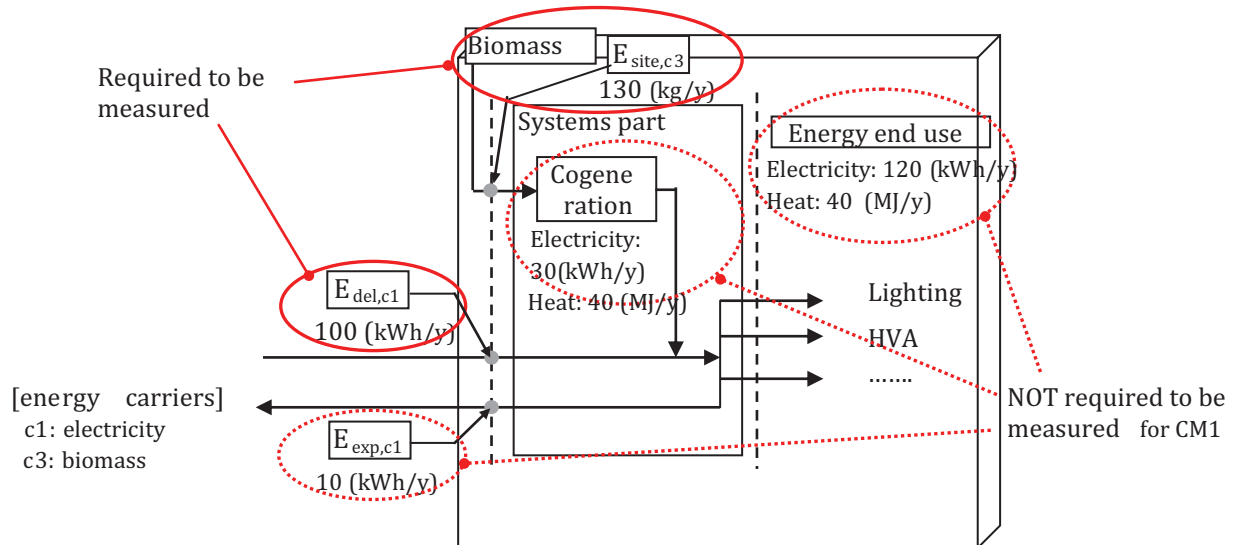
Required to be measured

Biomass

$E_{site,c3}$

130 (kg/y)

Systems part

Energy end use

Electricity: 120 (kWh/y)

Heat: 40 (MJ/y)

Cogene ration

Electricity: 30(kWh/y)

Heat: 40 (MJ/y)

$E_{del,c1}$

100 (kWh/y)

Lighting

HVA

…….

[energy carriers]

c1: electricity

c3: biomass

$E_{exp,c1}$

10 (kWh/y)

NOT required to be measured for CM1